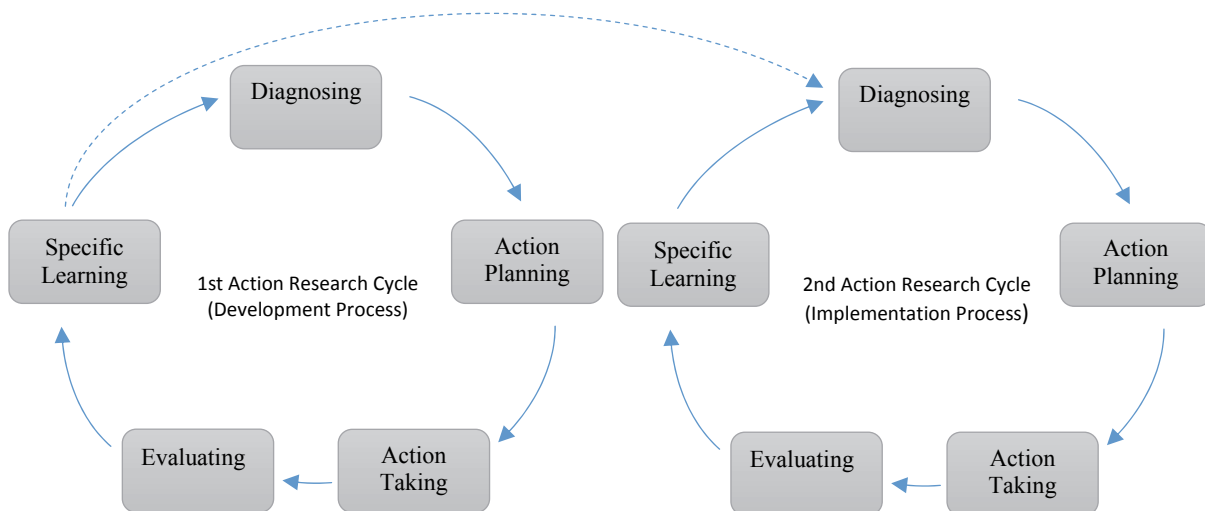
Diagnosing

Action Planning

Action Taking

Evaluating

Specific Learning

1st Action Research Cycle (Development Process)

Diagnosing

Action Planning

Action Taking

Evaluating

Specific Learning

2nd Action Research Cycle (Implementation Process)